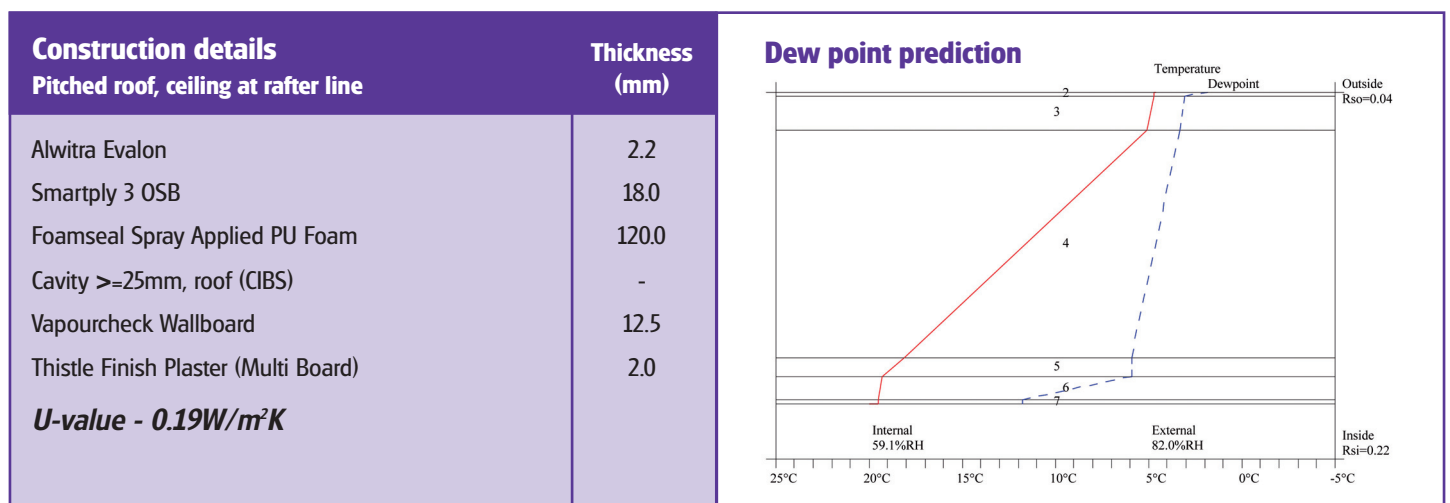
| Construction details<br>Pitched roof, ceiling at rafter line | Thickness (mm) |
|---|---|
| Alwitra Evalon | 2.2 |
| Smartply 3 OSB | 18.0 |
| Foamseal Spray Applied PU Foam | 120.0 |
| Cavity >=25mm, roof (CIBS) | - |
| Vapourcheck Wallboard | 12.5 |
| Thistle Finish Plaster (Multi Board) | 2.0 |
| *U-value - 0.19W/m²K* | |

Dew point prediction

Temperature
Dewpoint
Outside
Rso=0.04
2
3
4
5
6
7
Internal
59.1%RH
External
82.0%RH
Inside
Rsi=0.22
25°C 20°C 15°C 10°C 5°C 0°C -5°C